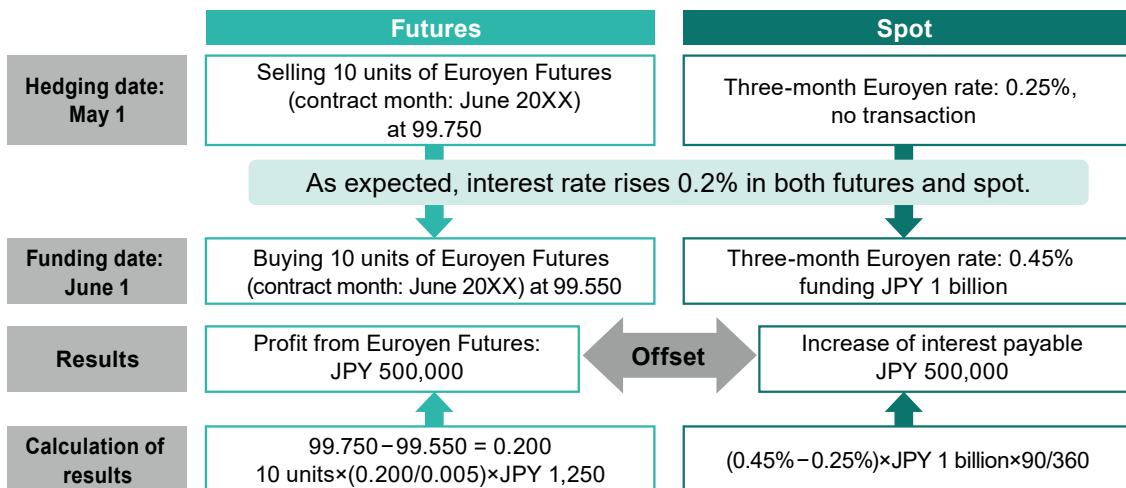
Futures

Spot

Hedging date: May 1

Selling 10 units of Euroyen Futures (contract month: June 20XX) at 99.750

Three-month Euroyen rate: 0.25%, no transaction

As expected, interest rate rises 0.2% in both futures and spot.

Funding date: June 1

Buying 10 units of Euroyen Futures (contract month: June 20XX) at 99.550

Three-month Euroyen rate: 0.45% funding JPY 1 billion

Results

Profit from Euroyen Futures: JPY 500,000

Offset

Increase of interest payable JPY 500,000

Calculation of results

99.750−99.550 = 0.200
10 units×(0.200/0.005)×JPY 1,250

(0.45%−0.25%)×JPY 1 billion×90/360